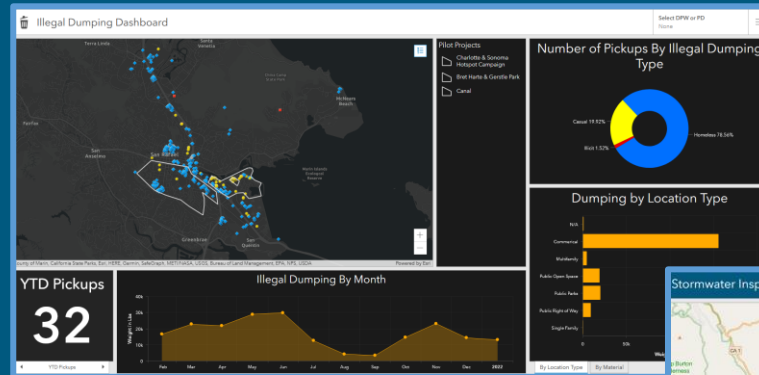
Illegal Dumping Dashboard

Select DPW or PD
None

Terra Linda
Santa Venetia
McNears Beach
Fairfax
San Anselmo
San Rafael
Point San Pedro
Greenbrae
San Quentin

Pilot Projects
Charlotte & Sonoma Hotspot Campaign
Bret Harte & Gentle Park
Canal

County of Marin, California State Parks, Esri, HERE, Garmin, SafeGraph, METI/NASA, USGS, Bureau of Land Management, EPA, NPS, USDA
Powered by Esri

Number of Pickups By Illegal Dumping Type

Casual 19.92%
Illicit 1.52%
Homeless 78.56%

Dumping by Location Type

N/A
Commercial
Multifamily
Public Open Space
Public Parks
Public Right of Way
Single Family
0
50k

By Location Type
By Material

YTD Pickups
32
YTD Pickups

Illegal Dumping By Month

40k
30k
20k
10k
0
Weight in Lbs
Feb
Mar
Apr
May
Jun
Jul
Aug
Sep
Oct
Nov
Dec
2022

Stormwater Insp

Buton